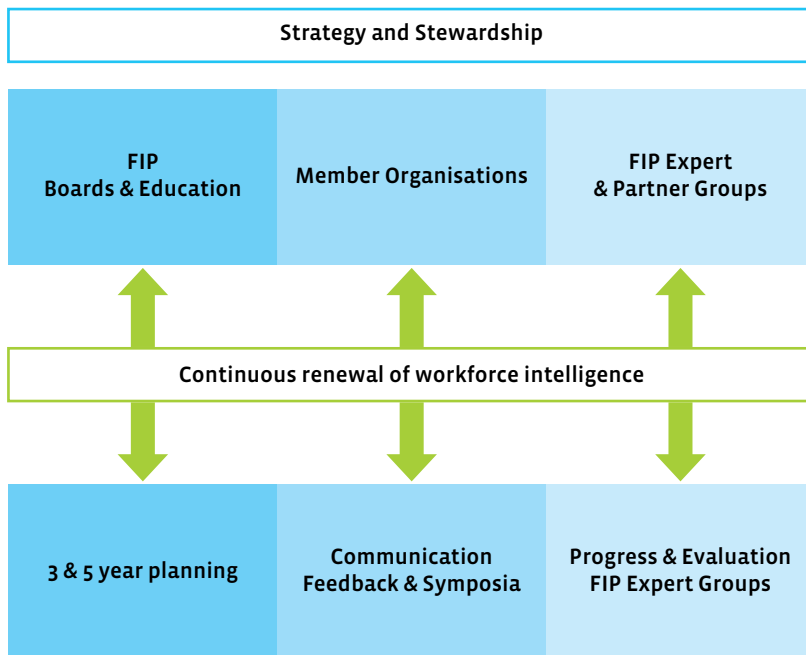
Strategy and Stewardship

FIP
Boards & Education

Member Organisations

FIP Expert
& Partner Groups

Continuous renewal of workforce intelligence

3 & 5 year planning

Communication
Feedback & Symposia

Progress & Evaluation
FIP Expert Groups